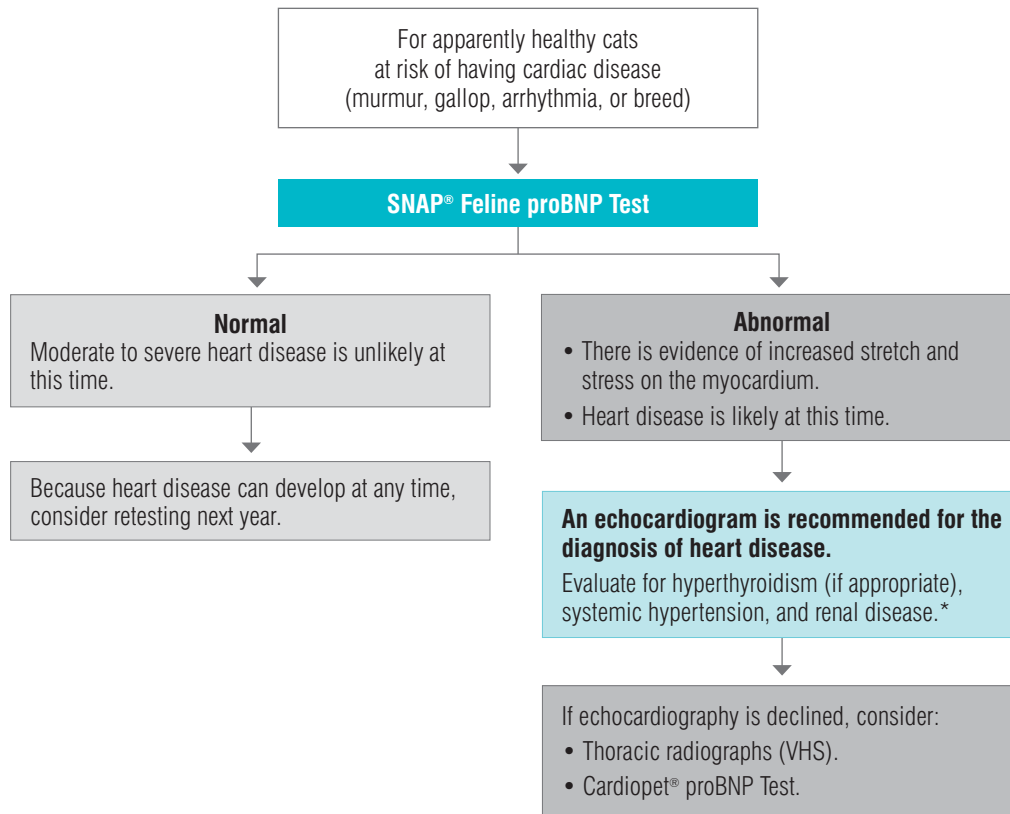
For apparently healthy cats at risk of having cardiac disease (murmur, gallop, arrhythmia, or breed)

SNAP® Feline proBNP Test

Normal
Moderate to severe heart disease is unlikely at this time.

Because heart disease can develop at any time, consider retesting next year.

Abnormal
• There is evidence of increased stretch and stress on the myocardium.
• Heart disease is likely at this time.

An echocardiogram is recommended for the diagnosis of heart disease.
Evaluate for hyperthyroidism (if appropriate), systemic hypertension, and renal disease.*

If echocardiography is declined, consider:
• Thoracic radiographs (VHS).
• Cardiopet® proBNP Test.